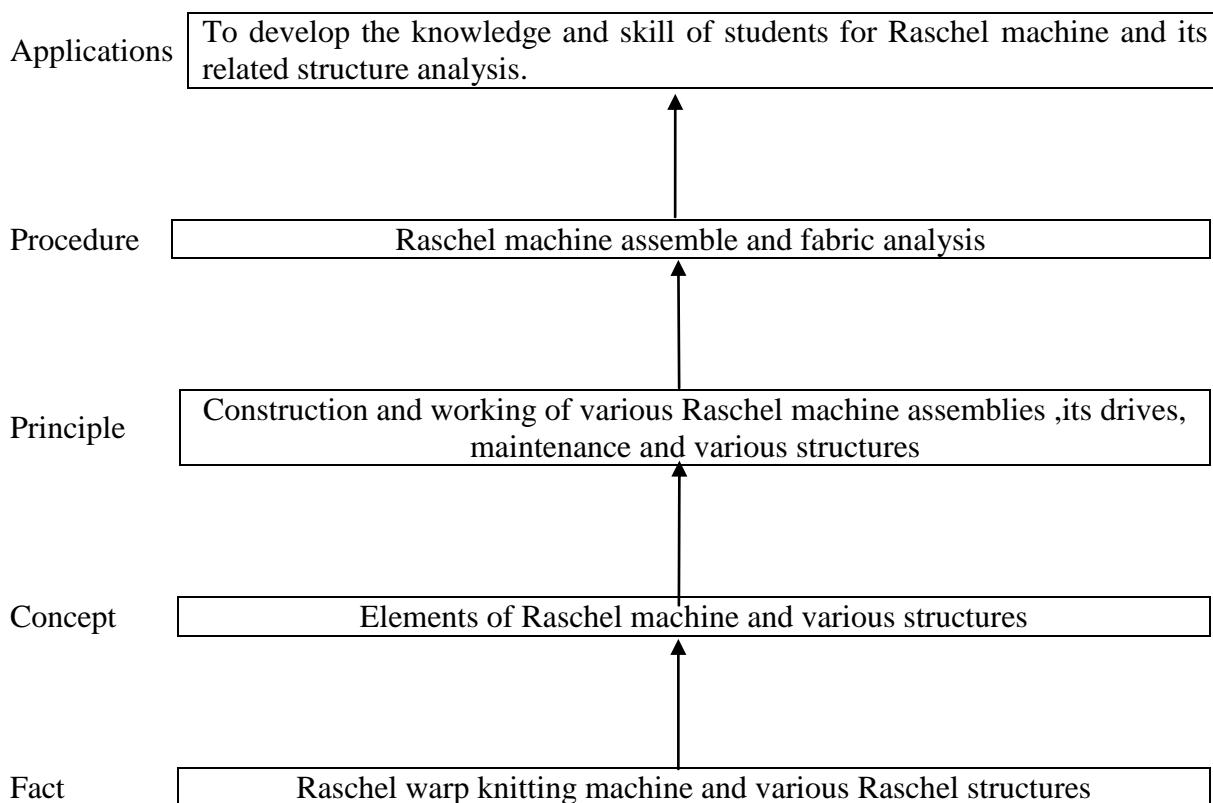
Applications
To develop the knowledge and skill of students for Raschel machine and its related structure analysis.

Procedure
Raschel machine assemble and fabric analysis

Principle
Construction and working of various Raschel machine assemblies ,its drives, maintenance and various structures

Concept
Elements of Raschel machine and various structures

Fact
Raschel warp knitting machine and various Raschel structures